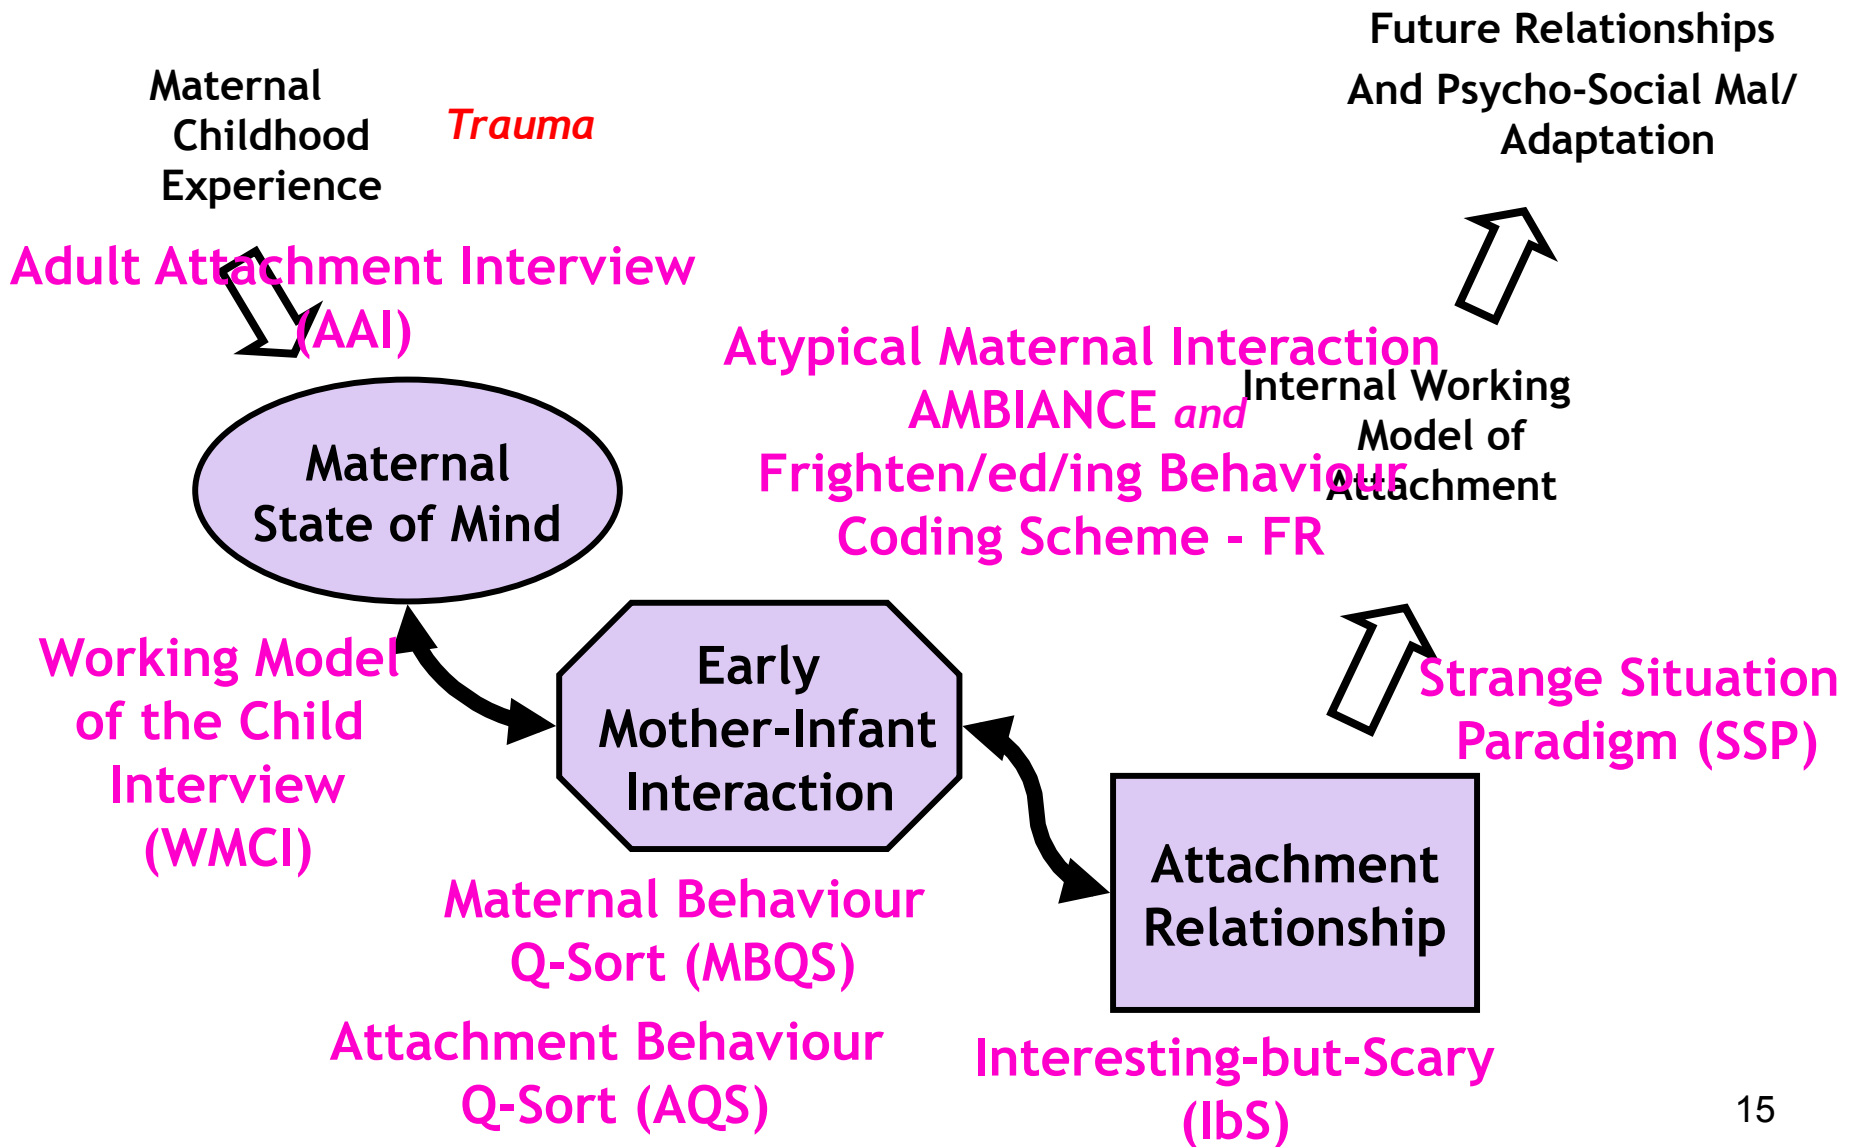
Future Relationships
And Psycho-Social Mal/ Adaptation

Maternal Childhood Experience

Trauma

Adult Attachment Interview (AAI)

Atypical Maternal Interaction AMBIANCE and Frighten/ed/ing Behaviour Coding Scheme - FR

Internal Working Model of Attachment

Maternal State of Mind

Working Model of the Child Interview (WMCI)

Early Mother-Infant Interaction

Strange Situation Paradigm (SSP)

Attachment Relationship

Maternal Behaviour Q-Sort (MBQS)

Attachment Behaviour Q-Sort (AQS)

Interesting-but-Scary (IbS)

15